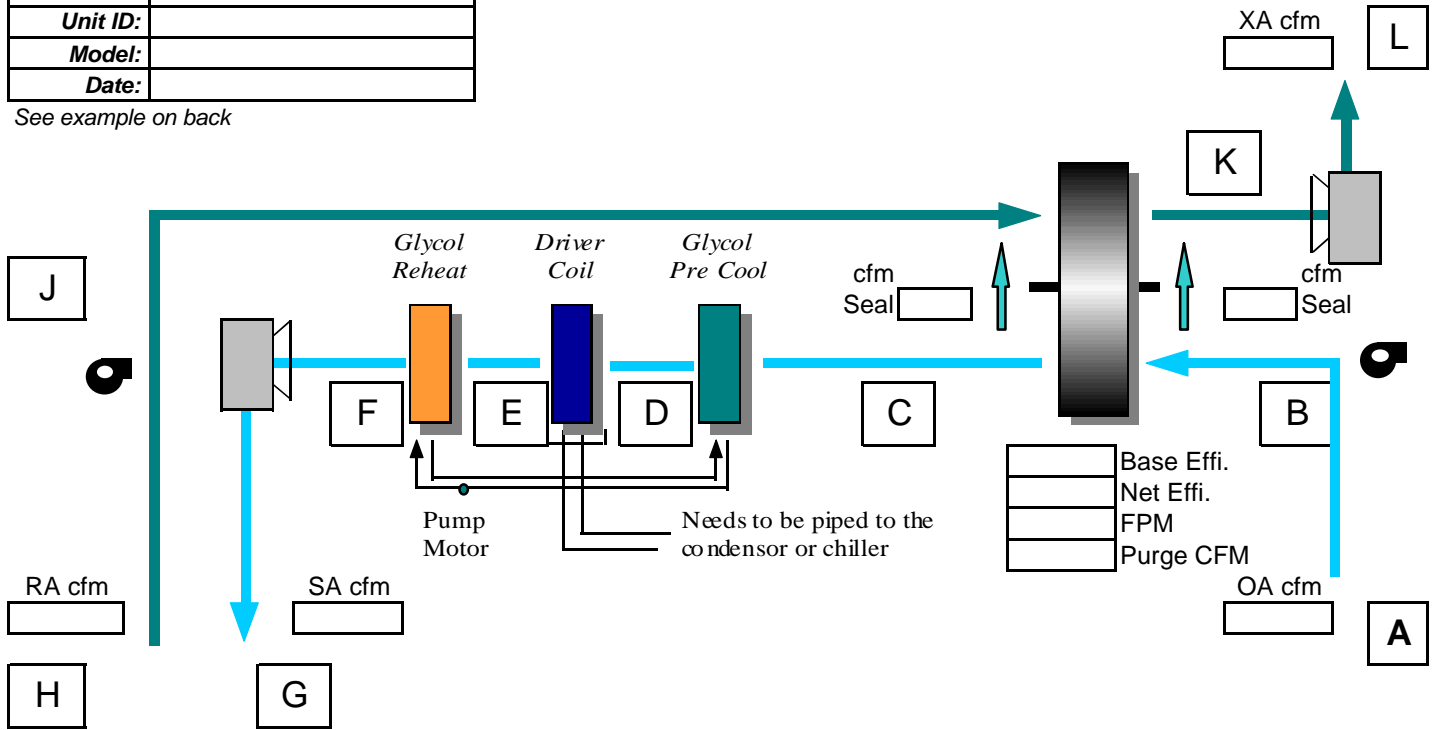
| Unit ID: | |
|---|---|
| Model: | |
| Date: | |

See example on back

XA cfm

L

K

Glycol Reheat

Driver Coil

Glycol Pre Cool

cfm Seal

cfm Seal

J

F

E

D

C

B

Base Effi.

Net Effi.

FPM

Purge CFM

Pump Motor

Needs to be piped to the condensor or chiller

RA cfm

SA cfm

OA cfm

A

H

G